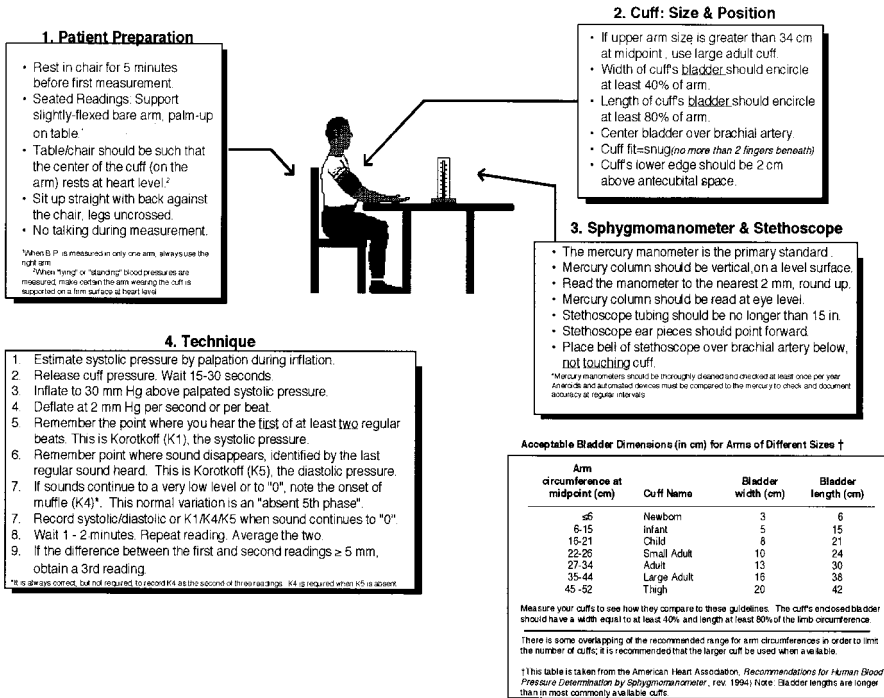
1. Patient Preparation

- Rest in chair for 5 minutes before first measurement.
- Seated Readings: Support slightly-flexed bare arm, palm-up on table.¹
- Table/chair should be such that the center of the cuff (on the arm) rests at heart level.²
- Sit up straight with back against the chair, legs uncrossed.
- No talking during measurement.

¹When B.P. is measured in only one arm, always use the right arm.
²When "lying" or "standing" blood pressures are measured, make certain the arm wearing the cuff is supported on a firm surface at heart level.

2. Cuff: Size & Position

- If upper arm size is greater than 34 cm at midpoint, use large adult cuff.
- Width of cuff's bladder should encircle at least 40% of arm.
- Length of cuff's bladder should encircle at least 80% of arm.
- Center bladder over brachial artery.
- Cuff fit=snug (no more than 2 fingers beneath)
- Cuff's lower edge should be 2 cm above antecubital space.

3. Sphygmomanometer & Stethoscope

- The mercury manometer is the primary standard.
- Mercury column should be vertical, on a level surface.
- Read the manometer to the nearest 2 mm, round up.
- Mercury column should be read at eye level.
- Stethoscope tubing should be no longer than 15 in.
- Stethoscope ear pieces should point forward.
- Place bell of stethoscope over brachial artery below, not touching cuff.

*Mercury manometers should be thoroughly cleaned and checked at least once per year. Aneroids and automated devices must be compared to the mercury to check and document accuracy at regular intervals.

4. Technique

1. Estimate systolic pressure by palpation during inflation.
2. Release cuff pressure. Wait 15-30 seconds.
3. Inflate to 30 mm Hg above palpated systolic pressure.
4. Deflate at 2 mm Hg per second or per beat.
5. Remember the point where you hear the first of at least two regular beats. This is Korotkoff (K1), the systolic pressure.
6. Remember point where sound disappears, identified by the last regular sound heard. This is Korotkoff (K5), the diastolic pressure.
7. If sounds continue to a very low level or to "0", note the onset of muffle (K4)*. This normal variation is an "absent 5th phase".
7. Record systolic/diastolic or K1/K4/K5 when sound continues to "0".
8. Wait 1 - 2 minutes. Repeat reading. Average the two.
9. If the difference between the first and second readings ≥ 5 mm, obtain a 3rd reading.

*It is always correct, but not required, to record K4 as the second of three readings. K4 is required when K5 is absent.

Acceptable Bladder Dimensions (in cm) for Arms of Different Sizes †

| Arm circumference at midpoint (cm) | Cuff Name | Bladder width (cm) | Bladder length (cm) |
|---|---|---|---|
| ≤6 | Newborn | 3 | 6 |
| 6-15 | Infant | 5 | 15 |
| 16-21 | Child | 8 | 21 |
| 22-26 | Small Adult | 10 | 24 |
| 27-34 | Adult | 13 | 30 |
| 35-44 | Large Adult | 16 | 38 |
| 45 -52 | Thigh | 20 | 42 |

Measure your cuffs to see how they compare to these guidelines. The cuff's enclosed bladder should have a width equal to at least 40% and length at least 80% of the limb circumference.

There is some overlapping of the recommended range for arm circumferences in order to limit the number of cuffs; it is recommended that the larger cuff be used when available.

†This table is taken from the American Heart Association, Recommendations for Human Blood Pressure Determination by Sphygmomanometer, rev. 1994) Note: Bladder lengths are longer than in most commonly available cuffs.